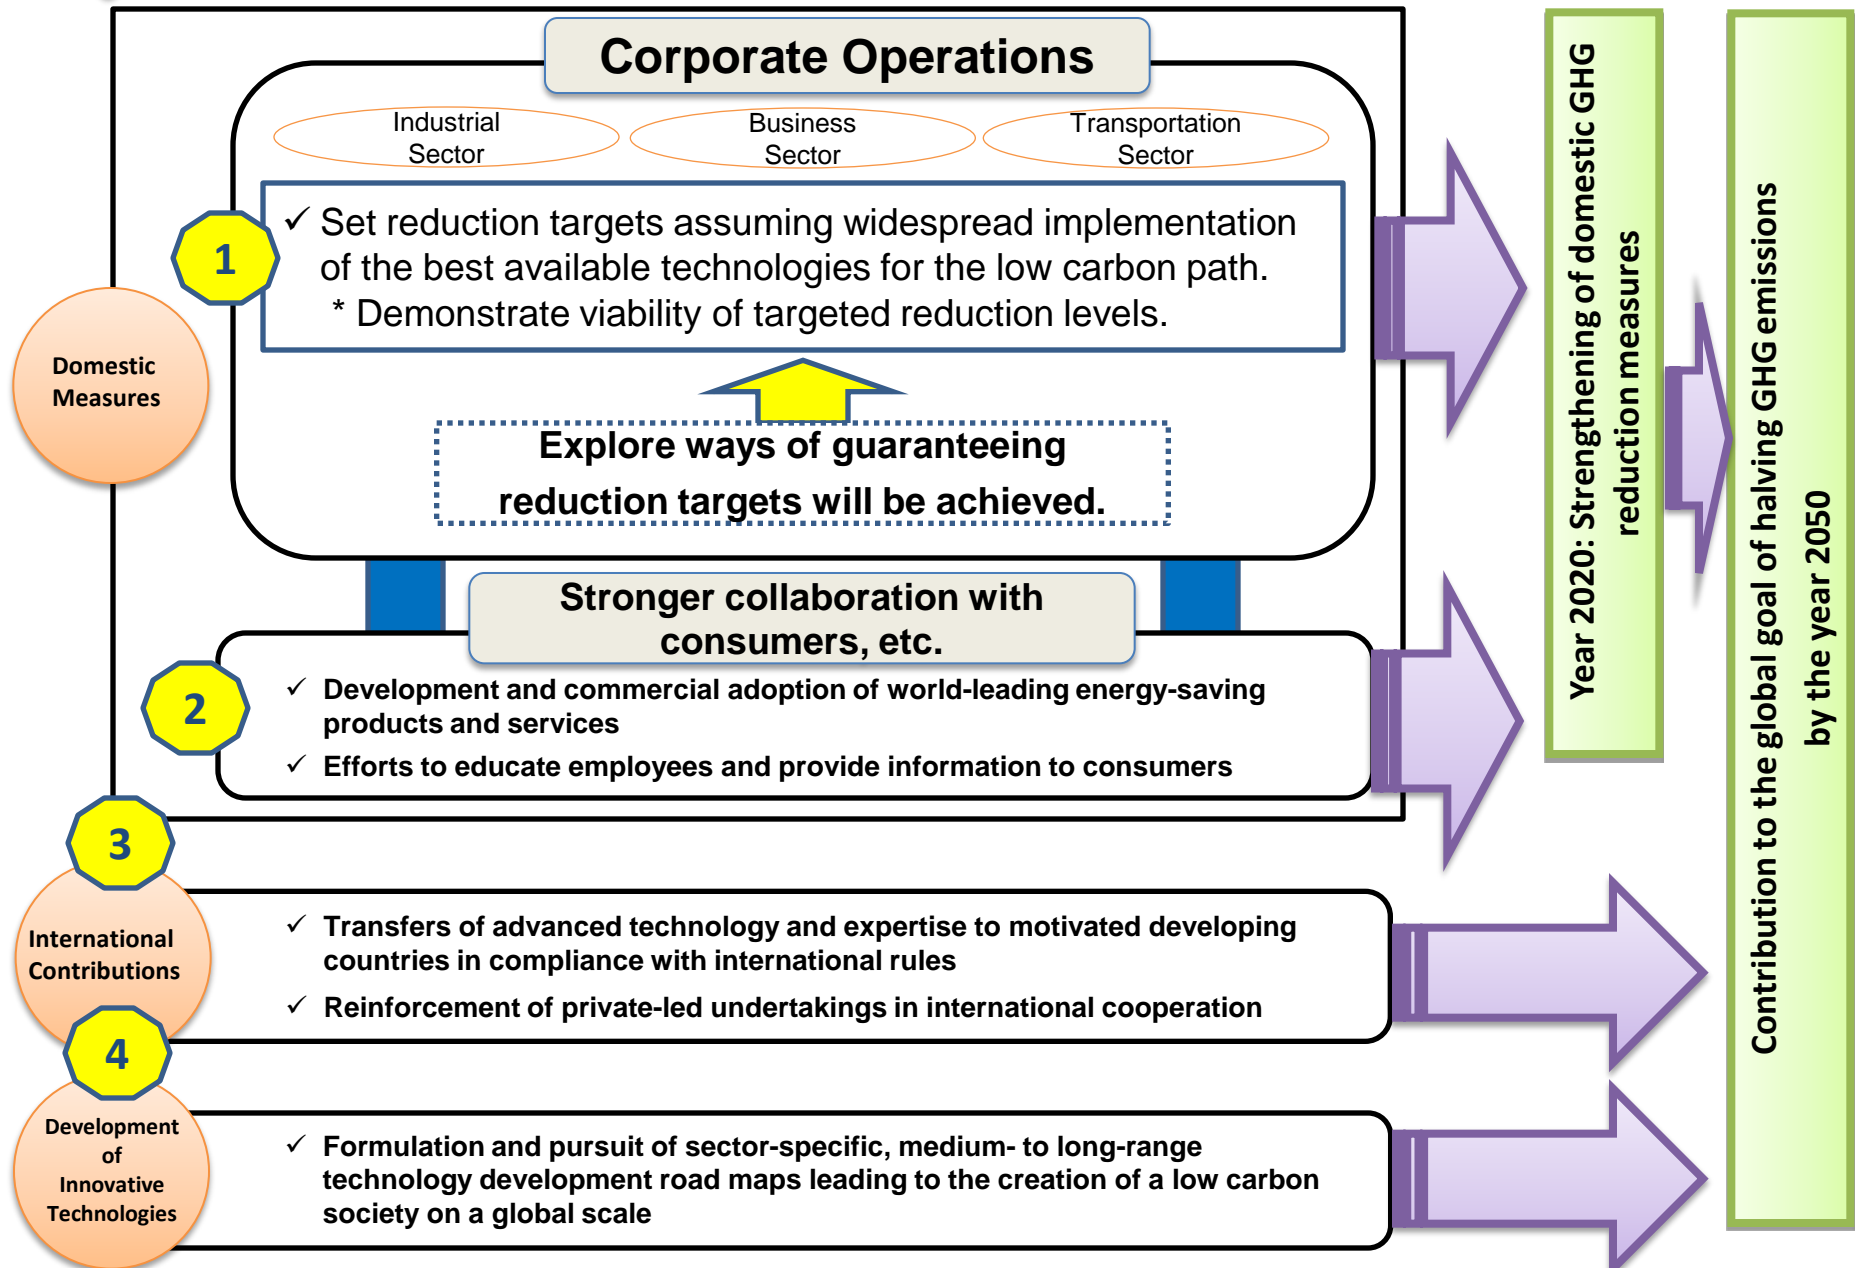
Corporate Operations

Industrial Sector

Business Sector

Transportation Sector

1

✓ Set reduction targets assuming widespread implementation of the best available technologies for the low carbon path.
* Demonstrate viability of targeted reduction levels.

Domestic Measures

Explore ways of guaranteeing reduction targets will be achieved.

Stronger collaboration with consumers, etc.

2

✓ Development and commercial adoption of world-leading energy-saving products and services

✓ Efforts to educate employees and provide information to consumers

3

International Contributions

✓ Transfers of advanced technology and expertise to motivated developing countries in compliance with international rules

✓ Reinforcement of private-led undertakings in international cooperation

4

Development of Innovative Technologies

✓ Formulation and pursuit of sector-specific, medium- to long-range technology development road maps leading to the creation of a low carbon society on a global scale

Year 2020: Strengthening of domestic GHG reduction measures

Contribution to the global goal of halving GHG emissions by the year 2050